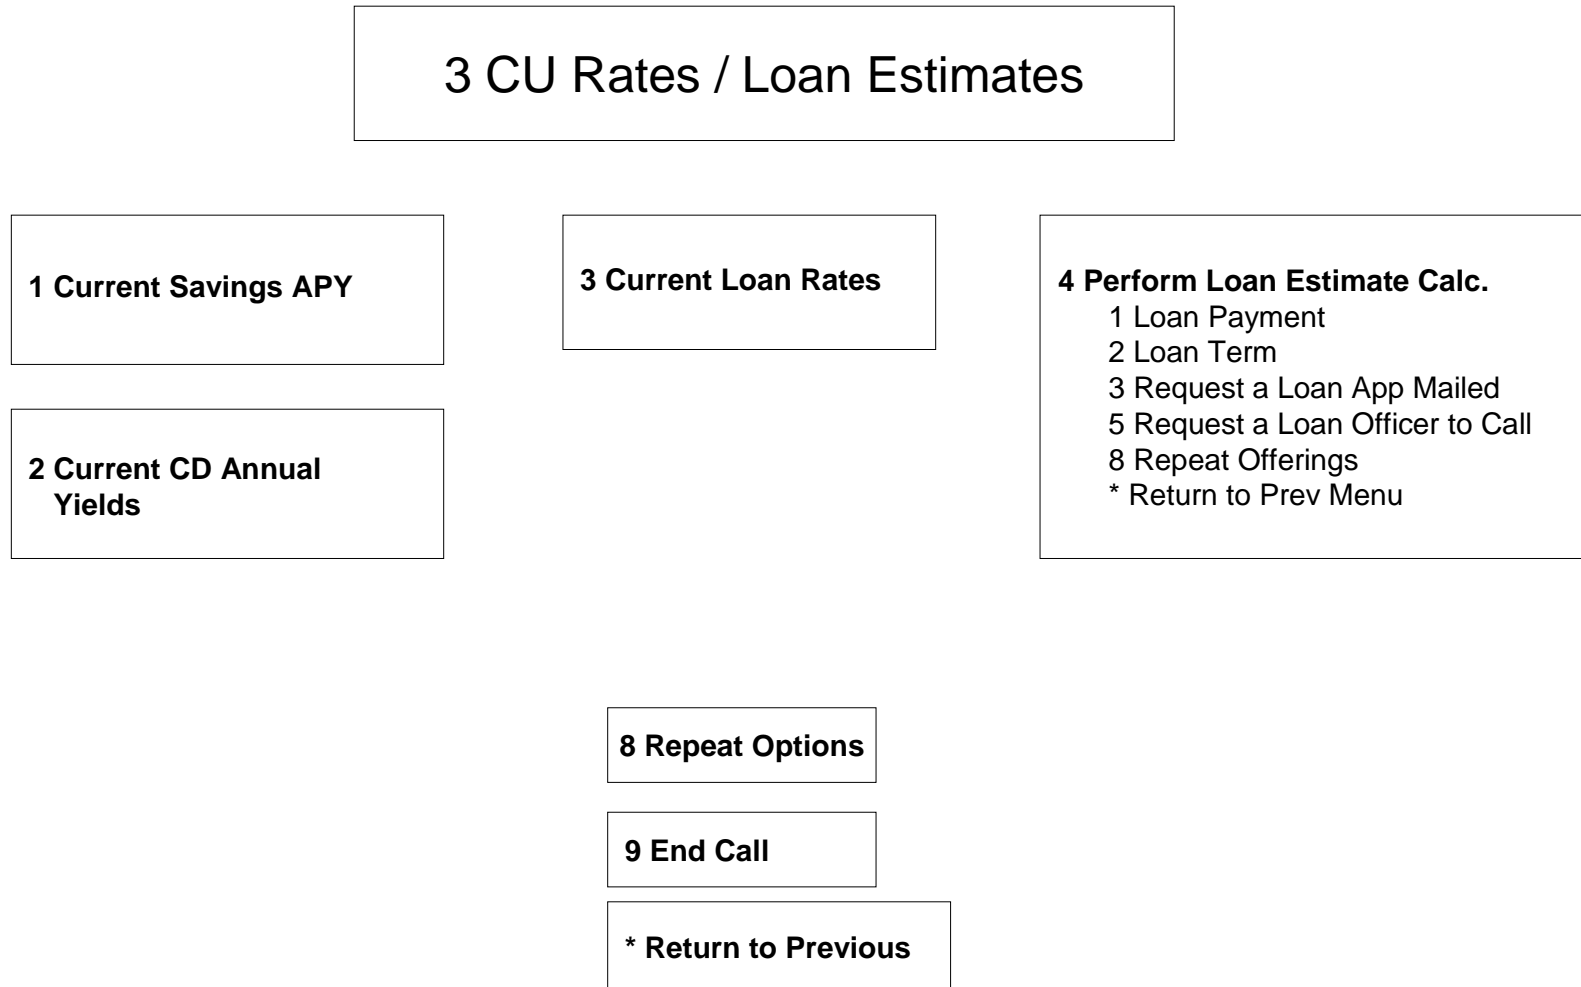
3 CU Rates / Loan Estimates

1 Current Savings APY

2 Current CD Annual Yields

3 Current Loan Rates

4 Perform Loan Estimate Calc.
1 Loan Payment
2 Loan Term
3 Request a Loan App Mailed
5 Request a Loan Officer to Call
8 Repeat Offerings
* Return to Prev Menu

8 Repeat Options

9 End Call

* Return to Previous